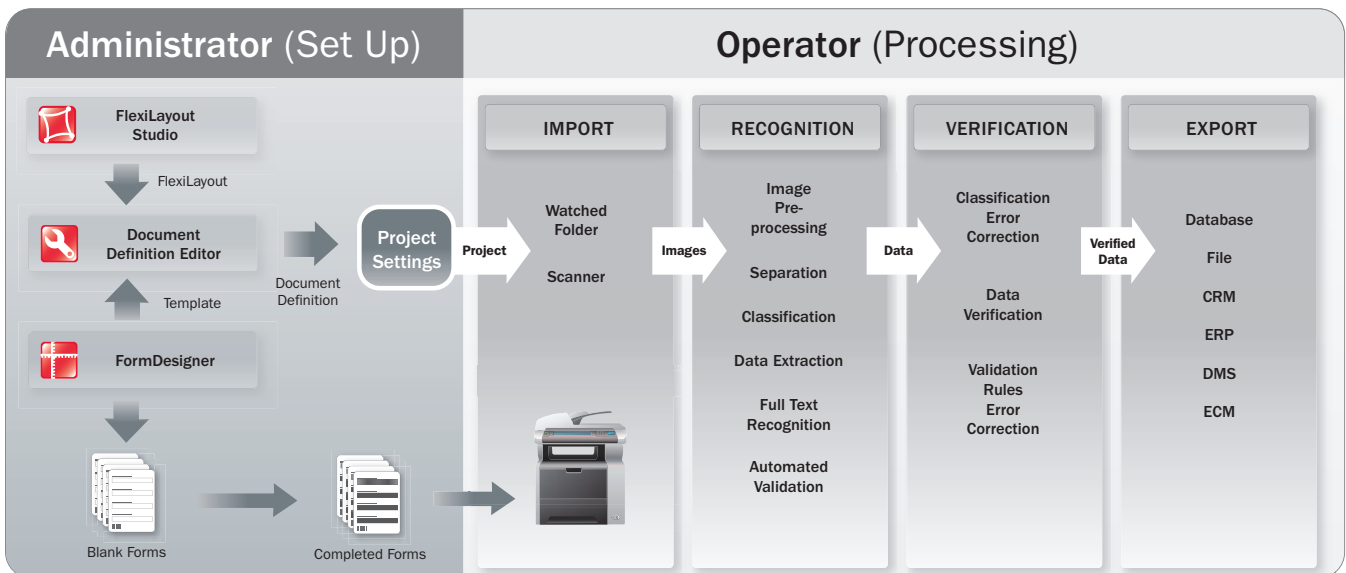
Administrator (Set Up)

Operator (Processing)

FlexiLayout Studio

FlexiLayout

Document Definition Editor

Template

FormDesigner

Document Definition

Project Settings

Project

Blank Forms

Completed Forms

IMPORT

Watched Folder

Scanner

Images

RECOGNITION

Image Pre-processing

Separation

Classification

Data Extraction

Full Text Recognition

Automated Validation

Data

VERIFICATION

Classification Error Correction

Data Verification

Validation Rules Error Correction

Verified Data

EXPORT

Database

File

CRM

ERP

DMS

ECM